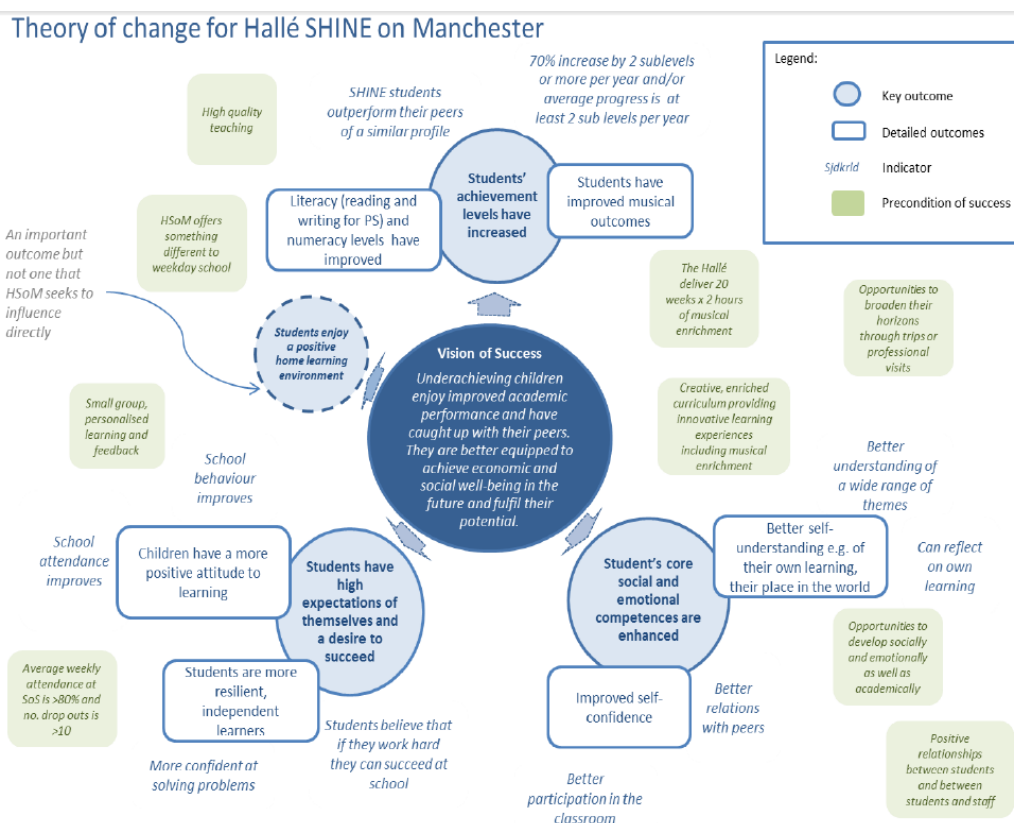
Theory of change for Hallé SHINE on Manchester

Legend:
Key outcome
Detailed outcomes
Sjdkrld Indicator
Precondition of success

High quality teaching

SHINE students outperform their peers of a similar profile

70% increase by 2 sublevels or more per year and/or average progress is at least 2 sub levels per year

Students' achievement levels have increased

Literacy (reading and writing for PS) and numeracy levels have improved

Students have improved musical outcomes

HSoM offers something different to weekday school

An important outcome but not one that HSoM seeks to influence directly

Students enjoy a positive home learning environment

The Hallé deliver 20 weeks x 2 hours of musical enrichment

Opportunities to broaden their horizons through trips or professional visits

Vision of Success
Underachieving children enjoy improved academic performance and have caught up with their peers. They are better equipped to achieve economic and social well-being in the future and fulfil their potential.

Small group, personalised learning and feedback

Creative, enriched curriculum providing innovative learning experiences including musical enrichment

School behaviour improves

Better understanding of a wide range of themes

School attendance improves

Children have a more positive attitude to learning

Students have high expectations of themselves and a desire to succeed

Student's core social and emotional competences are enhanced

Better self-understanding e.g. of their own learning, their place in the world

Can reflect on own learning

Opportunities to develop socially and emotionally as well as academically

Average weekly attendance at SoS is >80% and no. drop outs is >10

Students are more resilient, independent learners

Improved self-confidence

Better relations with peers

Students believe that if they work hard they can succeed at school

Positive relationships between students and between students and staff

More confident at solving problems

Better participation in the classroom